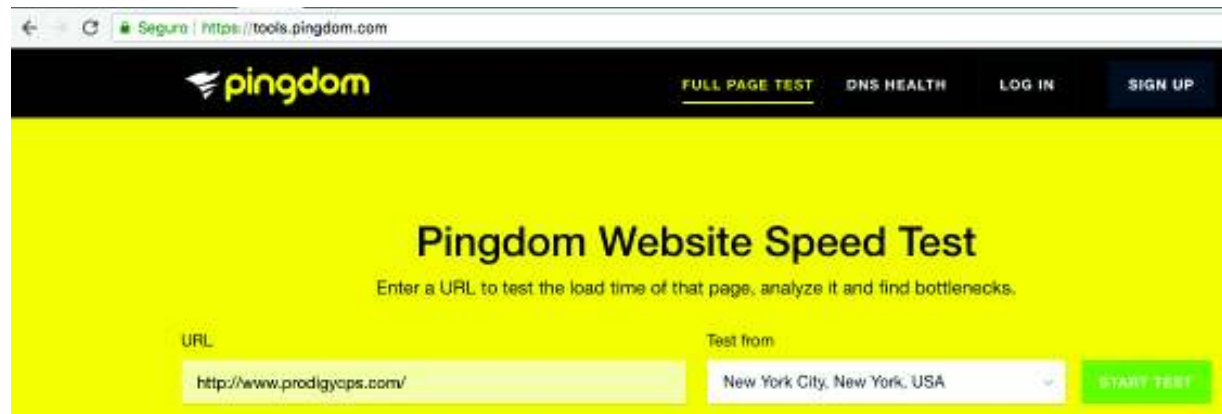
Seguro | https://tools.pingdom.com

pingdom

FULL PAGE TEST DNS HEALTH LOG IN SIGN UP

Pingdom Website Speed Test

Enter a URL to test the load time of that page, analyze it and find bottlenecks.

URL

http://www.prodigycps.com/

Test from

New York City, New York, USA

START TEST